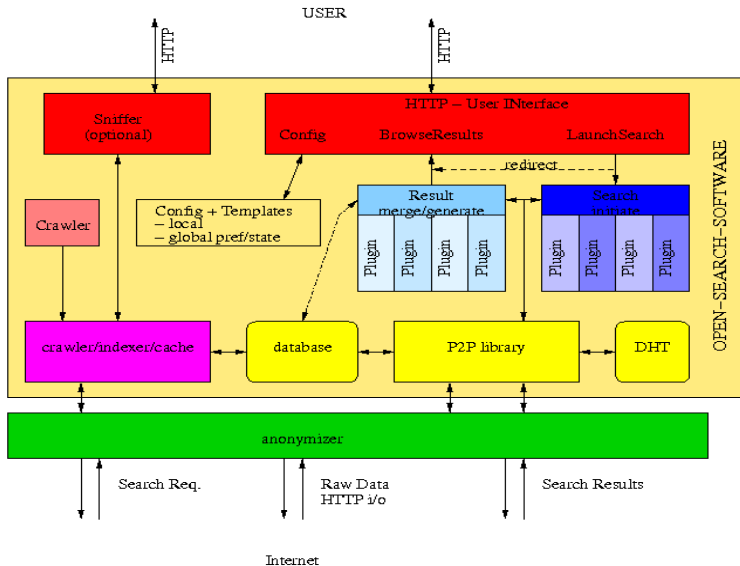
USER

HTTP

HTTP

Sniffer (optional)

HTTP – User INterface

Config

BrowseResults

LaunchSearch

redirect

OPEN-SEARCH-SOFTWARE

Crawler

Config + Templates
– local
– global pref/state

Result merge/generate

Plugin

Plugin

Plugin

Plugin

Search Iniiiate

Plugin

Plugin

Plugin

Plugin

crawler/indexer/cache

database

P2P library

DHT

anonymizer

Search Req.

Raw Data
HTTP i/o

Search Results

Internet